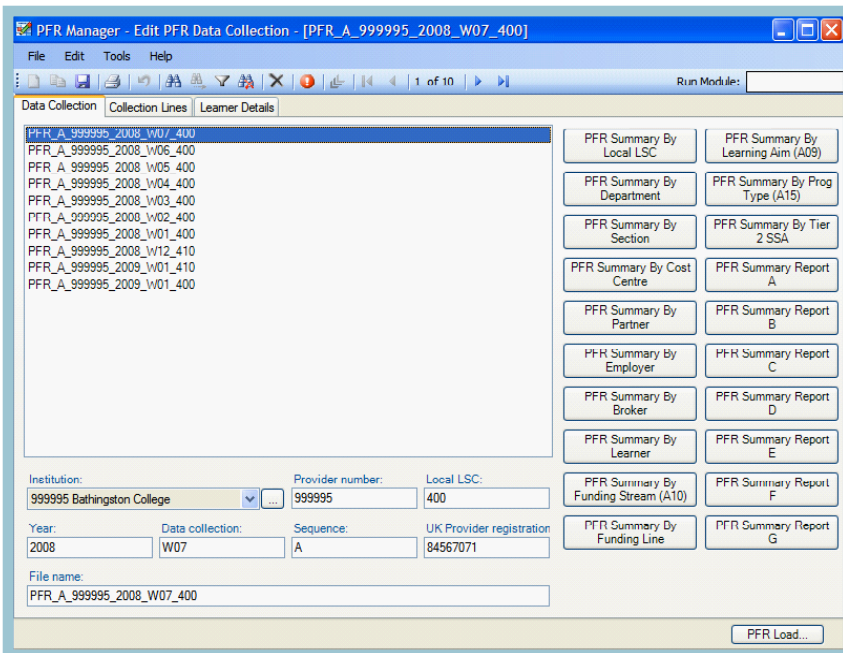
PFR Manager - Edit PFR Data Collection - [PFR_A_999995_2008_W07_400]

File Edit Tools Help

1 of 10

Run Module:

Data Collection | Collection Lines | Learner Details

PFR_A_999995_2008_W07_400
PFR_A_999995_2008_W06_400
PFR_A_999995_2008_W05_400
PFR_A_999995_2008_W04_400
PFR_A_999995_2008_W03_400
PFR_A_999995_2008_W02_400
PFR_A_999995_2008_W01_400
PFR_A_999995_2008_W12_410
PFR_A_999995_2009_W01_410
PFR_A_999995_2009_W01_400

PFR Summary By Local LSC
PFR Summary By Learning Aim (A09)
PFR Summary By Department
PFR Summary By Prog Type (A15)
PFR Summary By Section
PFR Summary By Tier 2 SSA
PFR Summary By Cost Centre
PFR Summary Report A
PFR Summary By Partner
PFR Summary Report B
PFR Summary By Employer
PFR Summary Report C
PFR Summary By Broker
PFR Summary Report D
PFR Summary By Learner
PFR Summary Report E
PFR Summary By Funding Stream (A10)
PFR Summary Report F
PFR Summary By Funding Line
PFR Summary Report G

Institution:
999995 Bathingston College
...
Provider number:
999995
Local LSC:
400
Year:
2008
Data collection:
W07
Sequence:
A
UK Provider registration
84567071
File name:
PFR_A_999995_2008_W07_400

PFR Load...